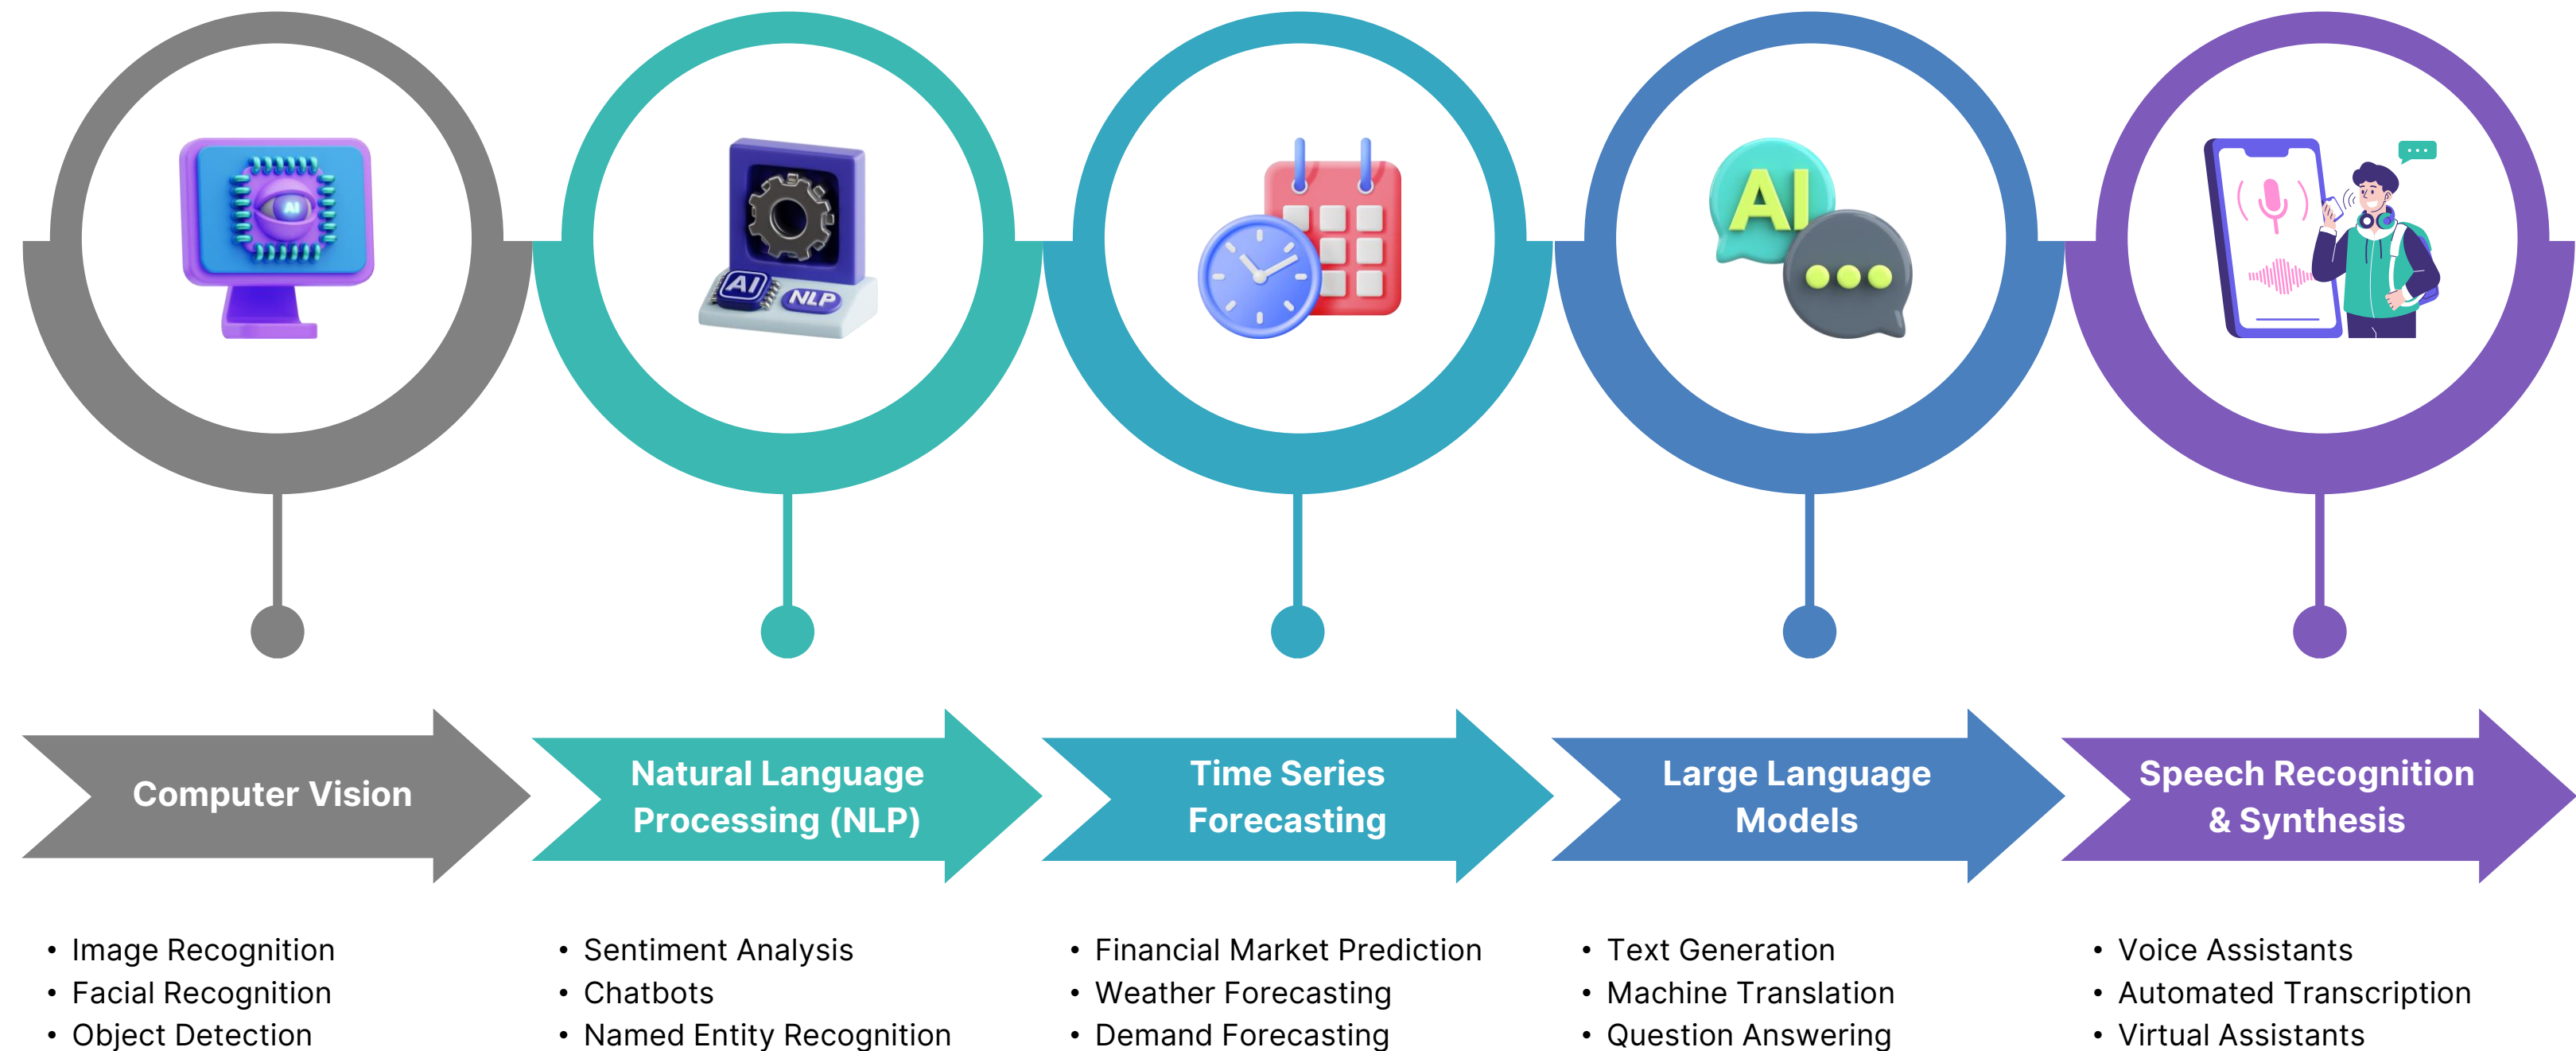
AI

AI NLP

AI

Computer Vision

Natural Language Processing (NLP)

Time Series Forecasting

Large Language Models

Speech Recognition & Synthesis

- Image Recognition
- Facial Recognition
- Object Detection

- Sentiment Analysis
- Chatbots
- Named Entity Recognition

- Financial Market Prediction
- Weather Forecasting
- Demand Forecasting

- Text Generation
- Machine Translation
- Question Answering

- Voice Assistants
- Automated Transcription
- Virtual Assistants